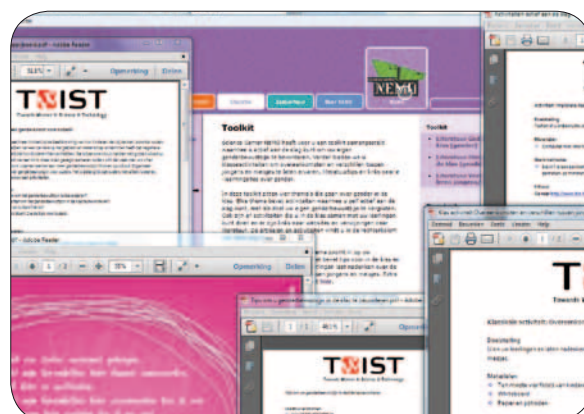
53,9%
Opmerking
Delen
TWIST
Towards Women In Science & Technology
Adobe Reader
1 / 2
75%
Opmerking
Delen
Toolkit
Toolkit
NEMO
Opmerking
Delen
TWIST
Towards Women In Science & Technology
1 / 1
40%
T
Towards
Inleiding
Materialen
Doel